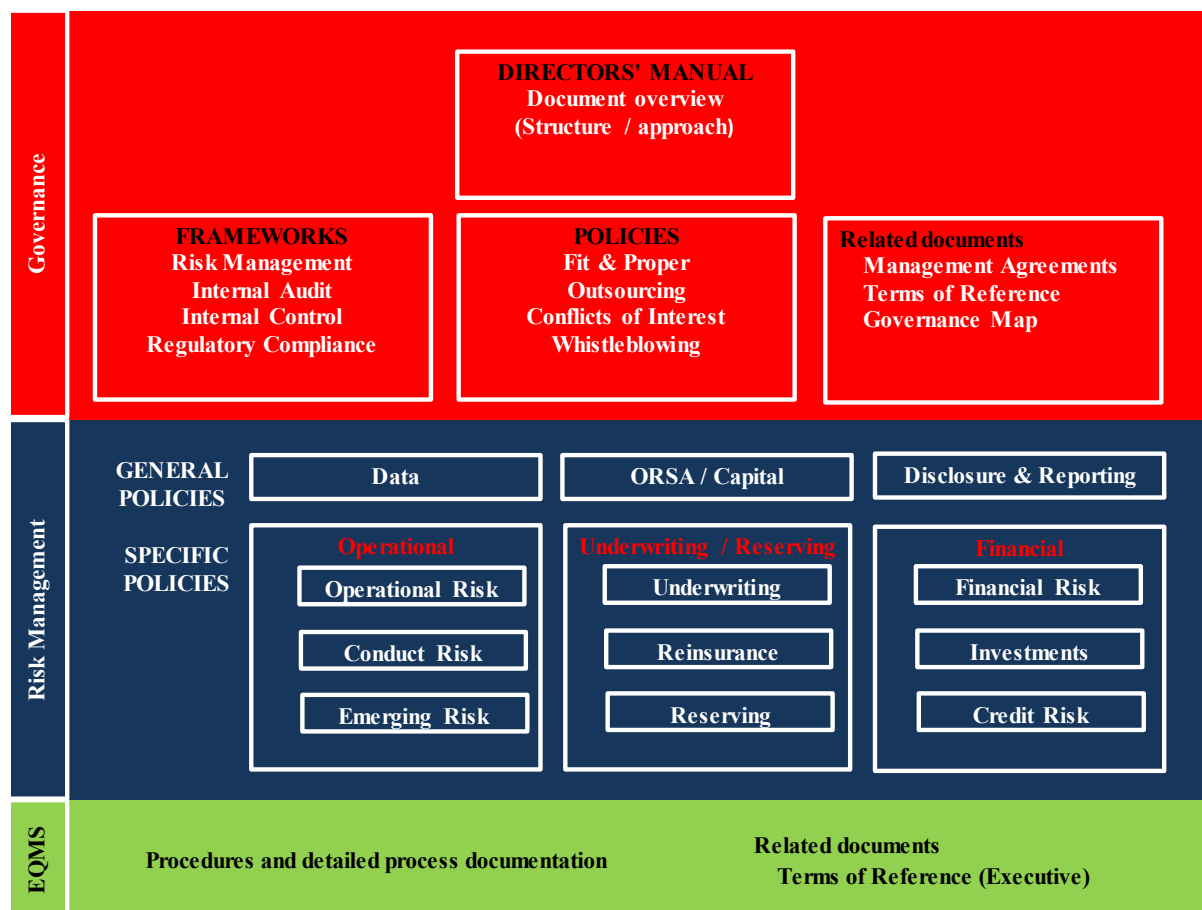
Governance

DIRECTORS' MANUAL
Document overview
(Structure / approach)

FRAMEWORKS
Risk Management
Internal Audit
Internal Control
Regulatory Compliance

POLICIES
Fit & Proper
Outsourcing
Conflicts of Interest
Whistleblowing

Related documents
Management Agreements
Terms of Reference
Governance Map

Risk Management

GENERAL POLICIES

Data

ORSA / Capital

Disclosure & Reporting

SPECIFIC POLICIES

Operational
Operational Risk
Conduct Risk
Emerging Risk

Underwriting / Reserving
Underwriting
Reinsurance
Reserving

Financial
Financial Risk
Investments
Credit Risk

EQMS

Procedures and detailed process documentation

Related documents
Terms of Reference (Executive)